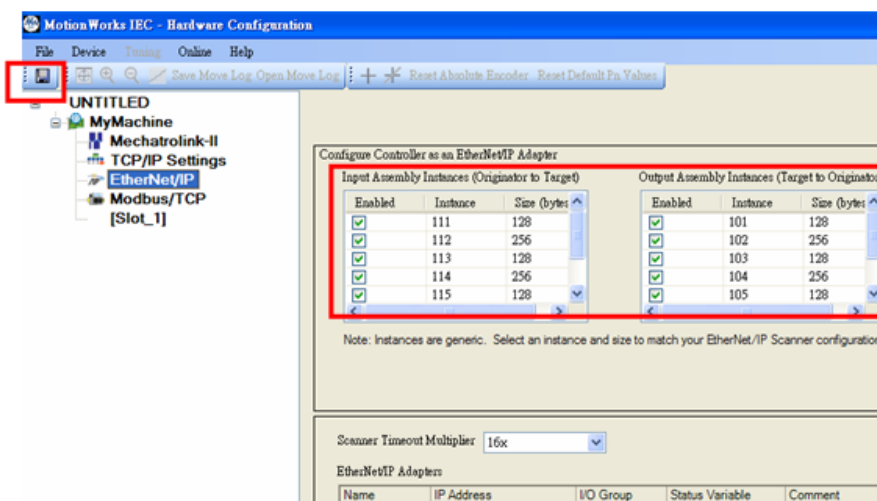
MotionWorks IEC - Hardware Configuration

File Device Tuning Online Help

Save Move Log Open Move Log Reset Absolute Encoder Reset Default Pn Values

UNTITLED
MyMachine
Mechatrolink-II
TCP/IP Settings
EtherNet/IP
Modbus/TCP
[Slot_1]

Configure Controller as an EtherNet/IP Adapter

Input Assembly Instances (Originator to Target)

| Enabled | Instance | Size (bytes |
|---|---|---|
| ☑ | 111 | 128 |
| ☑ | 112 | 256 |
| ☑ | 113 | 128 |
| ☑ | 114 | 256 |
| ☑ | 115 | 128 |

Output Assembly Instances (Target to Originator

| Enabled | Instance | Size (bytes |
|---|---|---|
| ☑ | 101 | 128 |
| ☑ | 102 | 256 |
| ☑ | 103 | 128 |
| ☑ | 104 | 256 |
| ☑ | 105 | 128 |

Note: Instances are generic. Select an instance and size to match your EtherNet/IP Scanner configuratio

Scanner Timeout Multiplier 16x

EtherNet/IP Adapters

| Name | IP Address | I/O Group | Status Variable | Comment |
|---|---|---|---|---|